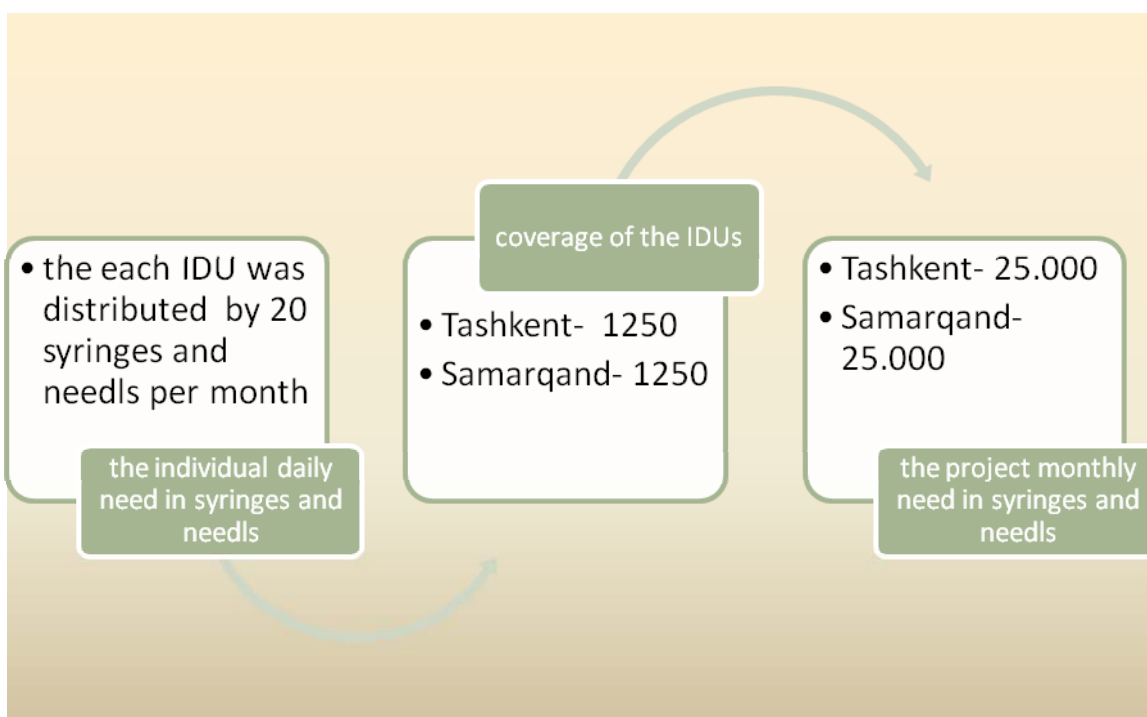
• the each IDU was distributed by 20 syringes and needls per month

the individual daily need in syringes and needls

coverage of the IDUs

• Tashkent- 1250
• Samarqand- 1250

• Tashkent- 25.000
• Samarqand- 25.000

the project monthly need in syringes and needls